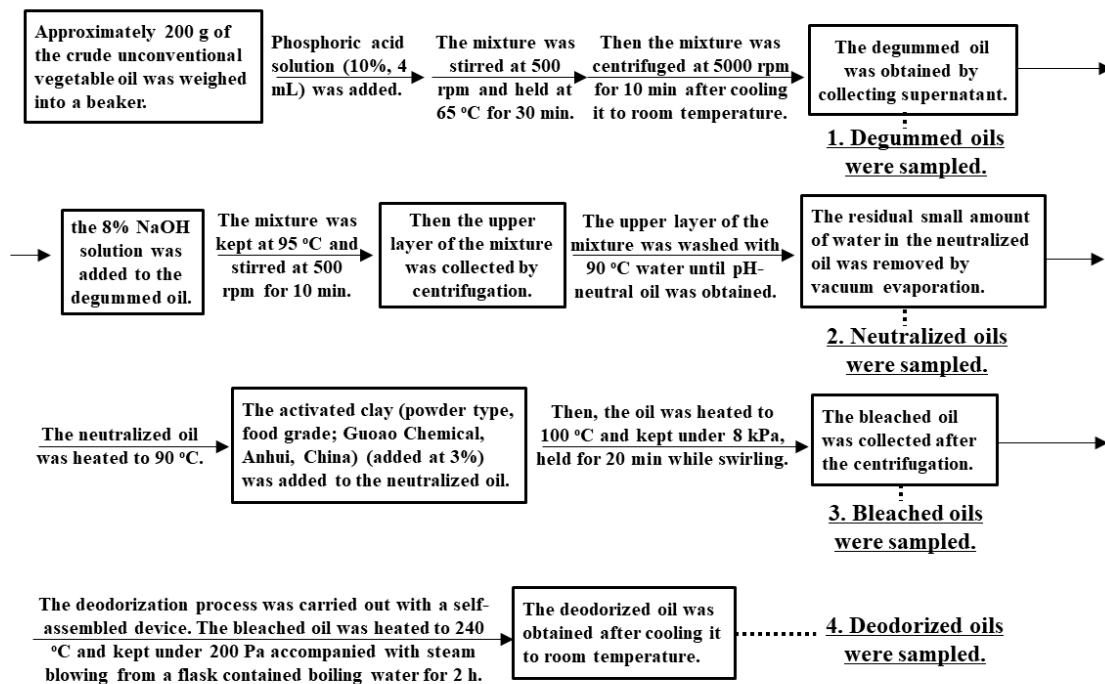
Approximately 200 g of the crude unconventional vegetable oil was weighed into a beaker.

Phosphoric acid solution (10%, 4 mL) was added.

The mixture was stirred at 500 rpm and held at 65 ºC for 30 min.

Then the mixture was centrifuged at 5000 rpm for 10 min after cooling it to room temperature.

The degummed oil was obtained by collecting supernatant.

1. Degummed oils were sampled.

the 8% NaOH solution was added to the degummed oil.

The mixture was kept at 95 ºC and stirred at 500 rpm for 10 min.

Then the upper layer of the mixture was collected by centrifugation.

The upper layer of the mixture was washed with 90 ºC water until pH-neutral oil was obtained.

The residual small amount of water in the neutralized oil was removed by vacuum evaporation.

2. Neutralized oils were sampled.

The neutralized oil was heated to 90 ºC.

The activated clay (powder type, food grade; Guoao Chemical, Anhui, China) (added at 3%) was added to the neutralized oil.

Then, the oil was heated to 100 ºC and kept under 8 kPa, held for 20 min while swirling.

The bleached oil was collected after the centrifugation.

3. Bleached oils were sampled.

The deodorization process was carried out with a self-assembled device. The bleached oil was heated to 240 ºC and kept under 200 Pa accompanied with steam blowing from a flask contained boiling water for 2 h.

The deodorized oil was obtained after cooling it to room temperature.

4. Deodorized oils were sampled.